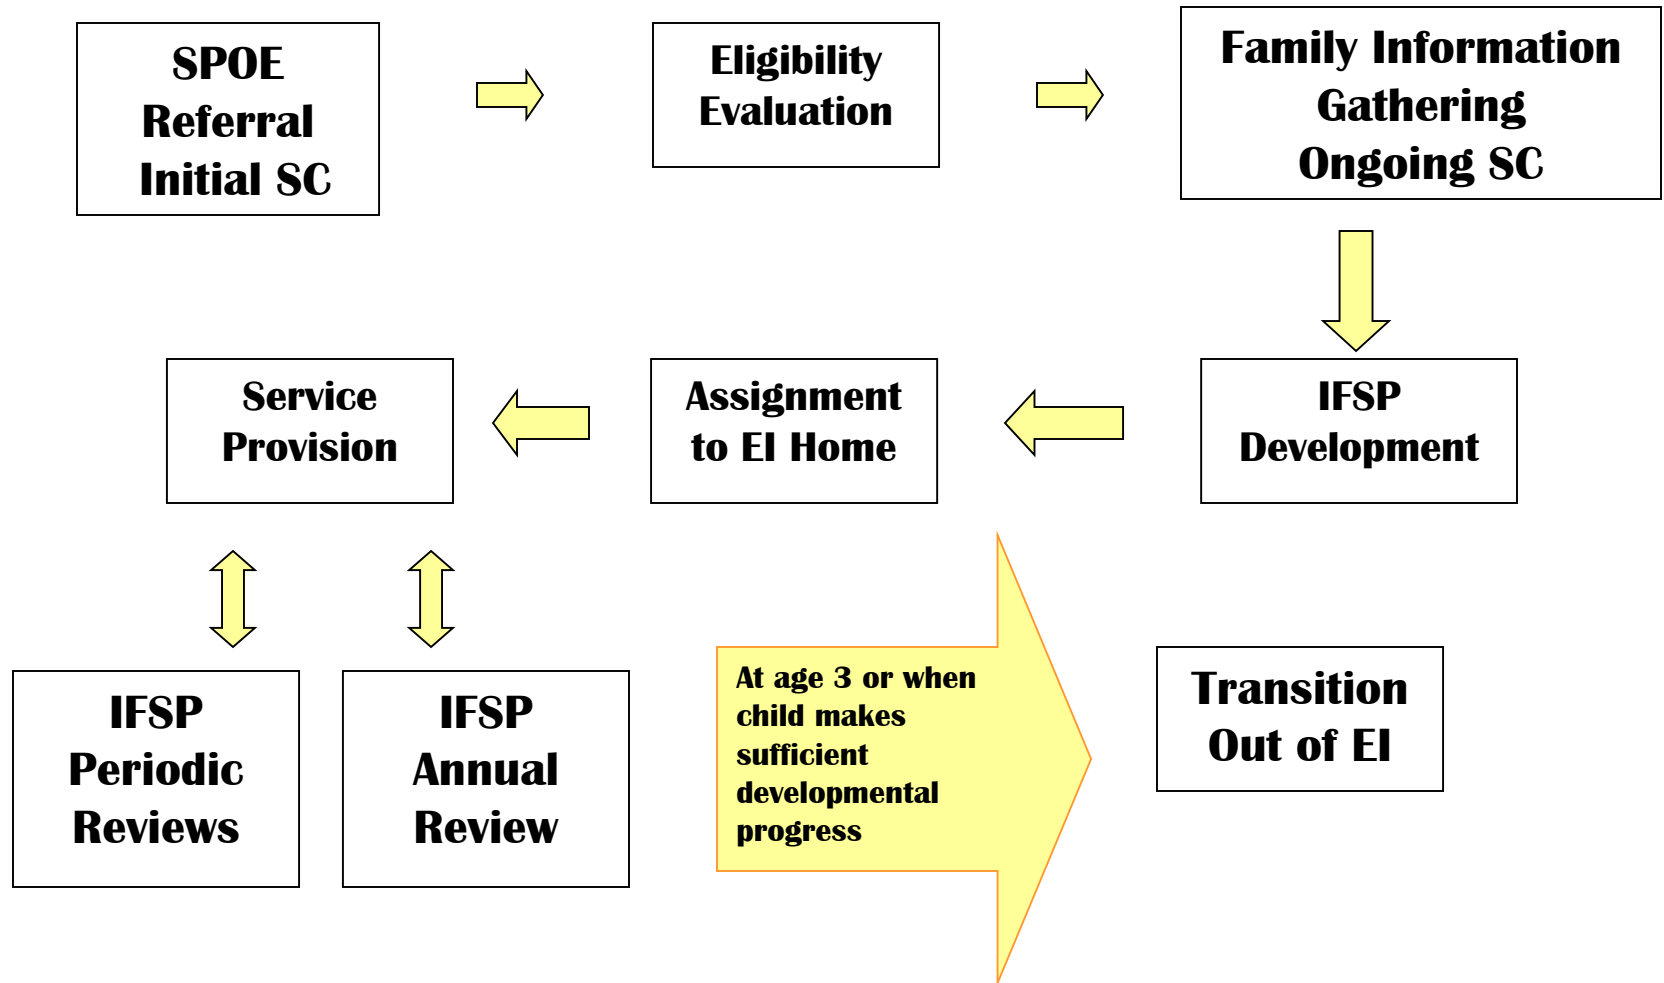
SPOE
Referral
Initial SC

Eligibility
Evaluation

Family Information
Gathering
Ongoing SC

IFSP
Development

Assignment
to EI Home

Service
Provision

IFSP
Periodic
Reviews

IFSP
Annual
Review

At age 3 or when child makes sufficient developmental progress

Transition
Out of EI